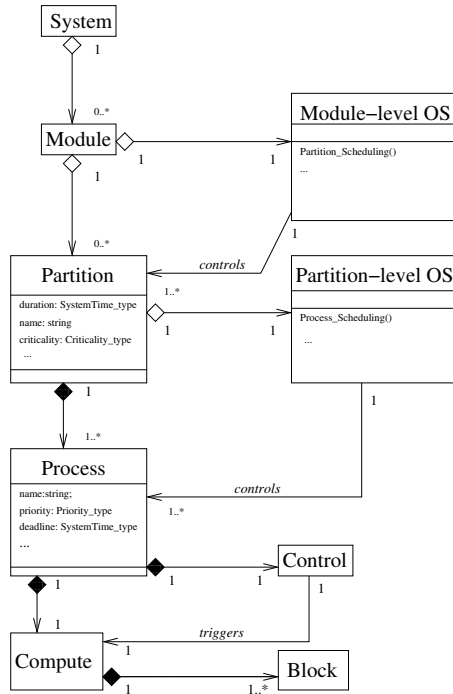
System

1

0..*

Module

1

1

Module−level OS

Partition_Scheduling()

...

1

0..*

1

controls

Partition

duration: SystemTime_type

name: string

criticality: Criticality_type

...

1..*

1

1

Partition−level OS

Process_Scheduling()

...

1

1

1..*

controls

Process

name:string;

priority: Priority_type

deadline: SystemTime_type

...

1..*

1

1

Control

1

1

1

triggers

1

Compute

1

1..*

Block